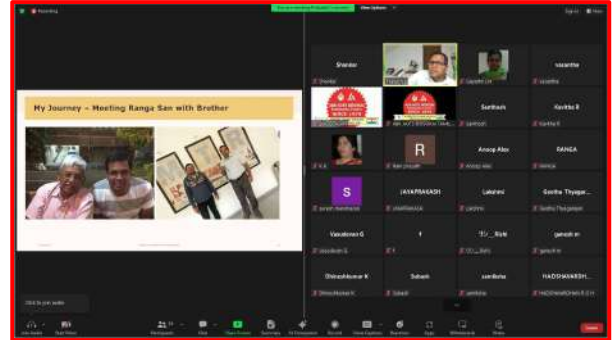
My Journey – Meeting Ranga San with Brother

Shankar

vasantha

Santhosh

Kavitha R

R

Anoop Alex

RANGA

S

JAYAPRAKASH

Lakshmi

Geetha Thyagar...

Vasudevan G

f

Ravi

ganesh m

Shivashkumar K

Subash

sandhsha

HADSHAVARDH...

Click to join audio